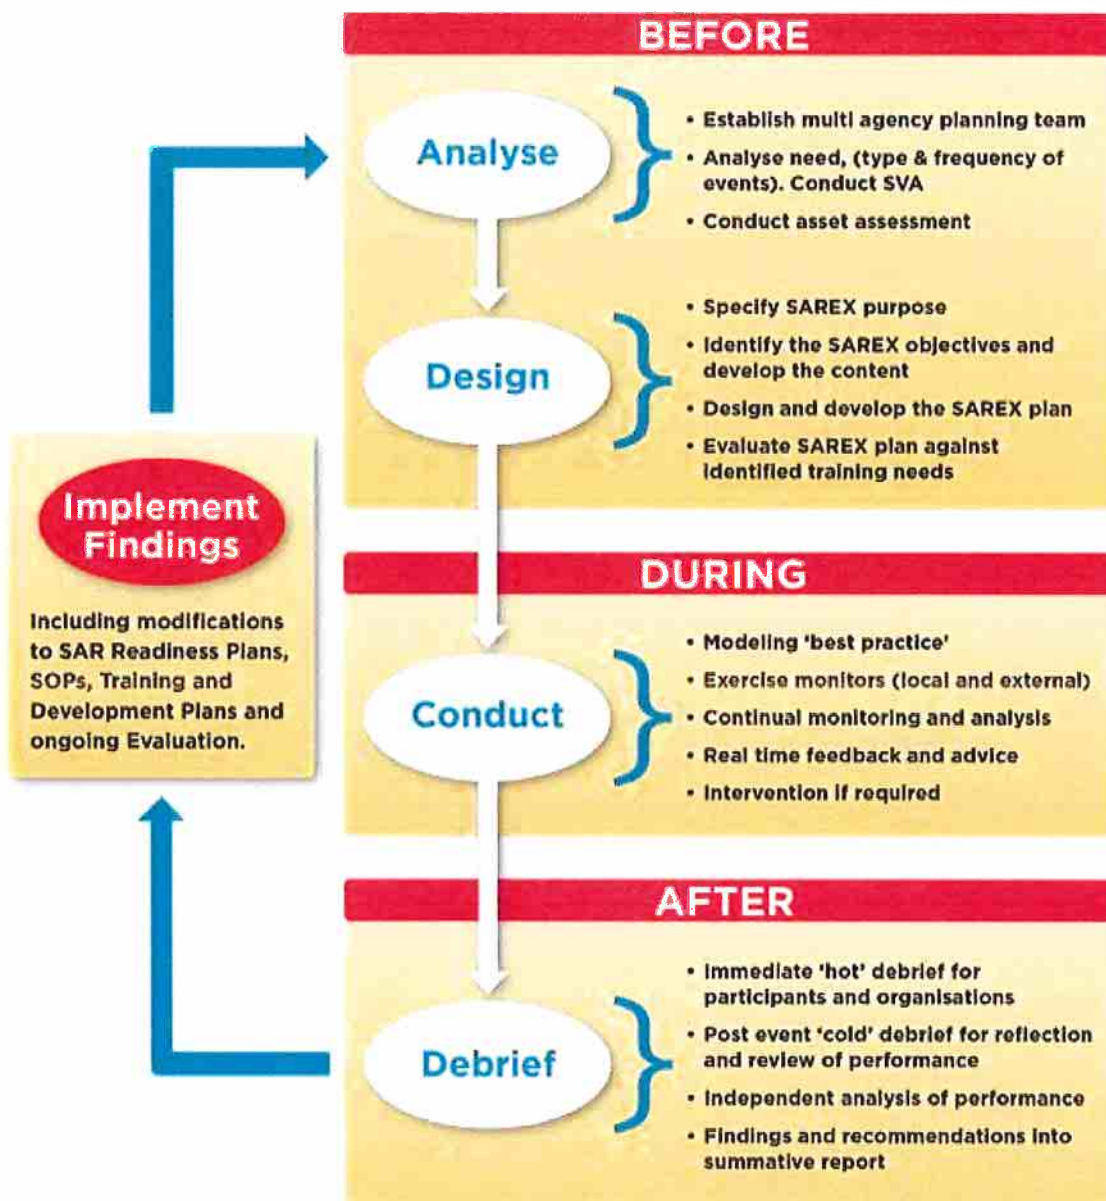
BEFORE

Analyse

• Establish multi agency planning team
• Analyse need, (type & frequency of events). Conduct SVA
• Conduct asset assessment

Design

• Specify SAREX purpose
• Identify the SAREX objectives and develop the content
• Design and develop the SAREX plan
• Evaluate SAREX plan against identified training needs

DURING

Conduct

• Modeling 'best practice'
• Exercise monitors (local and external)
• Continual monitoring and analysis
• Real time feedback and advice
• Intervention if required

AFTER

Debrief

• Immediate 'hot' debrief for participants and organisations
• Post event 'cold' debrief for reflection and review of performance
• Independent analysis of performance
• Findings and recommendations into summative report

Implement Findings

Including modifications to SAR Readiness Plans, SOPs, Training and Development Plans and ongoing Evaluation.